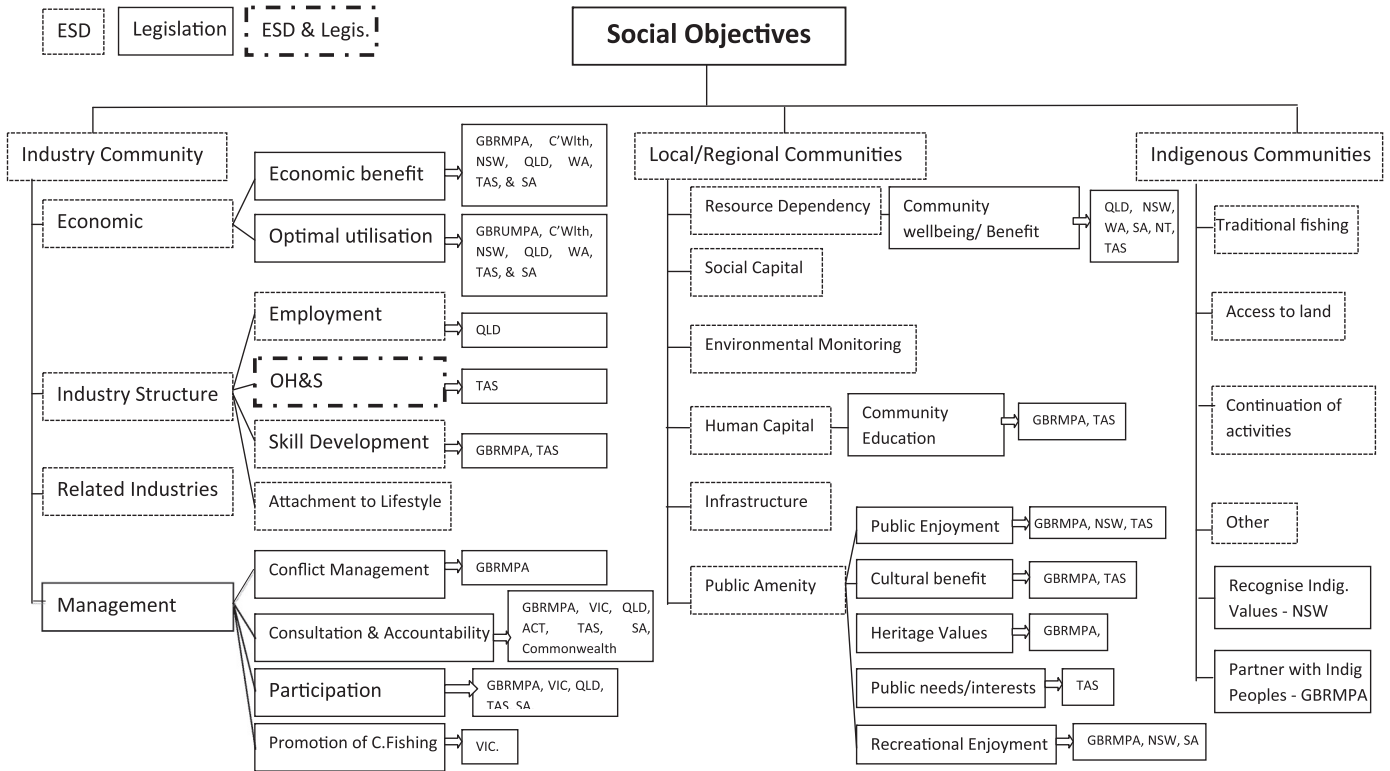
ESD

Legislation

ESD & Legis.

Social Objectives

Industry Community

Economic

Economic benefit

GBRMPA, C'Wlth, NSW, QLD, WA, TAS, & SA

Optimal utilisation

GBRUMPA, C'Wlth, NSW, QLD, WA, TAS, & SA

Employment

QLD

Industry Structure

OH&S

TAS

Skill Development

GBRMPA, TAS

Related Industries

Attachment to Lifestyle

Management

Conflict Management

GBRMPA

Consultation & Accountability

GBRMPA, VIC, QLD, ACT, TAS, SA, Commonwealth

Participation

GBRMPA, VIC, QLD, TAS, SA

Promotion of C.Fishing

VIC.

Local/Regional Communities

Resource Dependency

Community wellbeing/ Benefit

QLD, NSW, WA, SA, NT, TAS

Social Capital

Environmental Monitoring

Human Capital

Community Education

GBRMPA, TAS

Infrastructure

Public Amenity

Public Enjoyment

GBRMPA, NSW, TAS

Cultural benefit

GBRMPA, TAS

Heritage Values

GBRMPA,

Public needs/interests

TAS

Recreational Enjoyment

GBRMPA, NSW, SA

Indigenous Communities

Traditional fishing

Access to land

Continuation of activities

Other

Recognise Indig. Values - NSW

Partner with Indig Peoples - GBRMPA